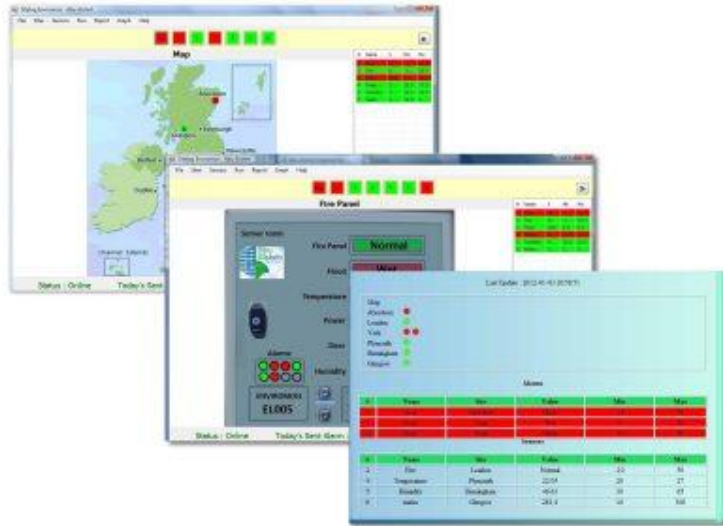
File View Sensors Run Report Graph Help

Map

Aberdeen

Edinburgh

Belfast

Dublin

Status : Online

Today's Sent

File View Sensors Run Report Graph Help

Fire Panel

Sensor name

Fire Panel

Normal

Flood

Wet

Temperature

Power

Door

Humidity

Alarms

ENVIROMON

EL005

Status : Online

Today's Sent Alarm

Last Update : 2012-01-01 20:58:51

Map

Aberdeen

London

York

Plymouth

Birmingham

Glasgow

Alarms

| # | Name | Site | Value | Min | Max |
|---|---|---|---|---|---|
| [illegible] | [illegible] | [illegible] | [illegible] | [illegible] | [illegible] |
| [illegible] | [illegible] | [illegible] | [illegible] | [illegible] | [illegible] |
| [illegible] | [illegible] | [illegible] | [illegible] | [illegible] | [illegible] |

Sensors

| # | Name | Site | Value | Min | Max |
|---|---|---|---|---|---|
| 2 | Fire | London | Normal | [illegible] | 50 |
| 3 | Temperature | Plymouth | 22.55 | 20 | 27 |
| 5 | Humidity | Birmingham | 40.61 | 30 | 65 |
| 6 | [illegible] | Glasgow | 281.4 | 40 | 500 |